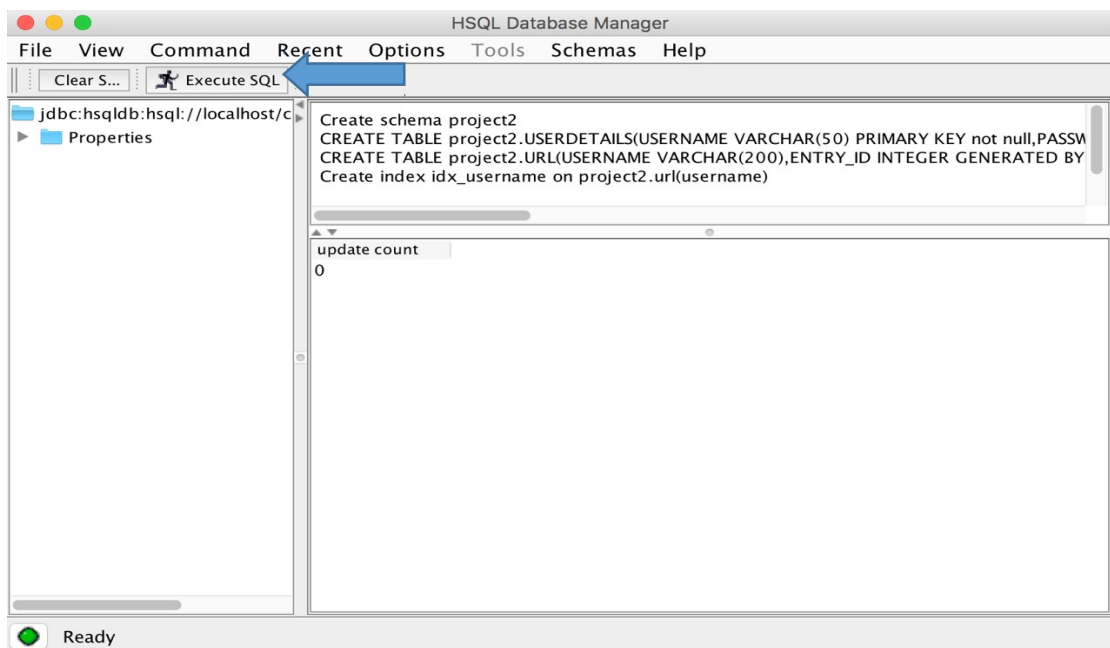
HSQL Database Manager

File View Command Recent Options Tools Schemas Help

Clear S... Execute SQL

jdbc:hsqldb:hsql://localhost/c

Properties

Create schema project2
CREATE TABLE project2.USERDETAILS(USERNAME VARCHAR(50) PRIMARY KEY not null,PASSW
CREATE TABLE project2.URL(USERNAME VARCHAR(200),ENTRY_ID INTEGER GENERATED BY
Create index idx_username on project2.url(username)

| update count |
|---|
| 0 |

Ready